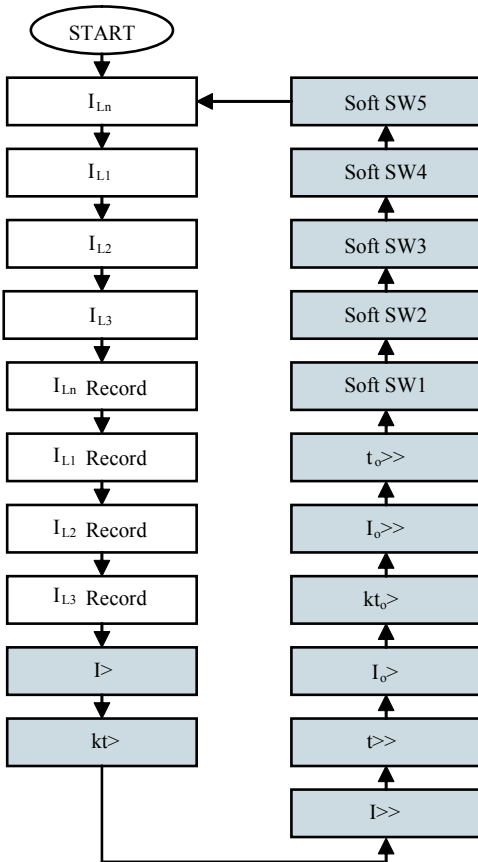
START

$I_{Ln}$

$I_{L1}$

$I_{L2}$

$I_{L3}$

$I_{Ln}$ Record

$I_{L1}$ Record

$I_{L2}$ Record

$I_{L3}$ Record

I>

kt>

Soft SW5

Soft SW4

Soft SW3

Soft SW2

Soft SW1

$t_o$>>

$I_o$>>

$kt_o$>

$I_o$>

t>>

I>>